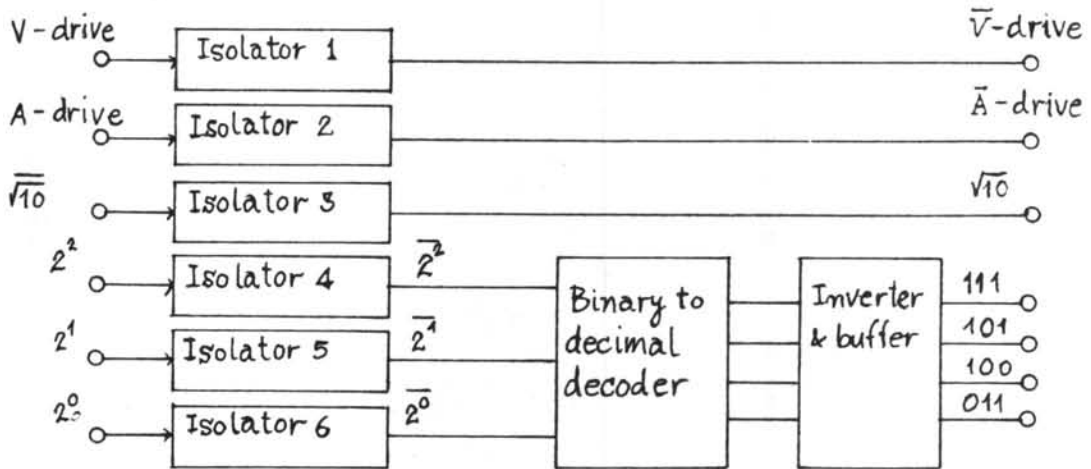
V - drive

Isolator 1

$\overline{V}$-drive

A - drive

Isolator 2

$\overline{A}$-drive

$\overline{\sqrt{10}}$

Isolator 3

$\sqrt{10}$

$2^2$

Isolator 4

$\overline{2^2}$

$2^1$

Isolator 5

$\overline{2^1}$

$2^0$

Isolator 6

$\overline{2^0}$

Binary to decimal decoder

Inverter & buffer

111

101

100

011